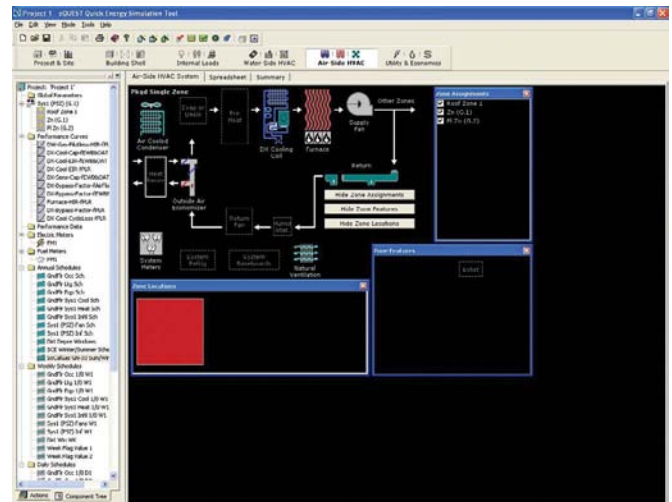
Project 1 - eQUEST Quick Energy Simulation Tool

File Edit View Mode Tools Help

Project & Site | Building Shell | Internal Loads | Water Side HVAC | Air-Side HVAC | Utility & Economics

Air-Side HVAC System | Spreadsheet | Summary

Project: 'Project 1'
Global Parameters
Syst (PSZ) (G.1)
Roof Zone 1
Zn (G.1)
Pl Zn (G.2)
Performance Curves
DX-Cool-Plkdbes-HIR-fW
DX-Cool-Cap-fEWBIDAT
DX-Cool-EIR-fEWBIDAT
DX Cool EIR fPLR
DX-Sens-Cap-fEWBIDAT
DX-Bypass-Factor-fAirFlo
DX-Bypass-Factor-fEWBI
Furnace-HIR-fPLR
DX-Bypass-Factor-fPLR
DX Cool Coilloss fPLR
Performance Data
Electric Meters
EM1
Fuel Meters
FM1
Annual Schedules
Gndflr Occ Sch
Gndflr Ltg Sch
Gndflr Plgs Sch
Gndflr Syst Cool Sch
Gndflr Syst Heat Sch
Gndflr Syst Infil Sch
Syst (PSZ) Fan Sch
Syst (PSZ) Inf Sch
Dirt Dsgne Windows
SCE Winter/Summer Sche
SoCalGas Wn-D-Sun/Hr
Weekly Schedules
Gndflr Occ LID W1
Gndflr Ltg LID W1
Gndflr Plgs LID W1
Gndflr Syst Cool LID W1
Gndflr Syst Heat LID W1
Gndflr Syst Infil LID W1
Syst (PSZ) Fans W1
Syst (PSZ) Inf W1
Dirt Wkn WK
Week Flag Value 1
Week Flag Value 2
Daily Schedules
Gndflr Occ LID D1

Pkgd Single Zone
Air Cooled Condenser
Draw or Blow
Pre Heat
DX Cooling Coil
Furnace
Supply Fan
Other Zones
Heat Recovery
Outside Air economizer
Return
Return Fan
Humidifier
Hide Zone Assignments
Hide Zone Features
Hide Zone Locations
System Meters
System Reliefs
System Baseboards
Natural Ventilation

Zone Assignments
Roof Zone 1
Zn (G.1)
Pl Zn (G.2)

Zone Features
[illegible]

Zone Locations

Actions | Component Tree